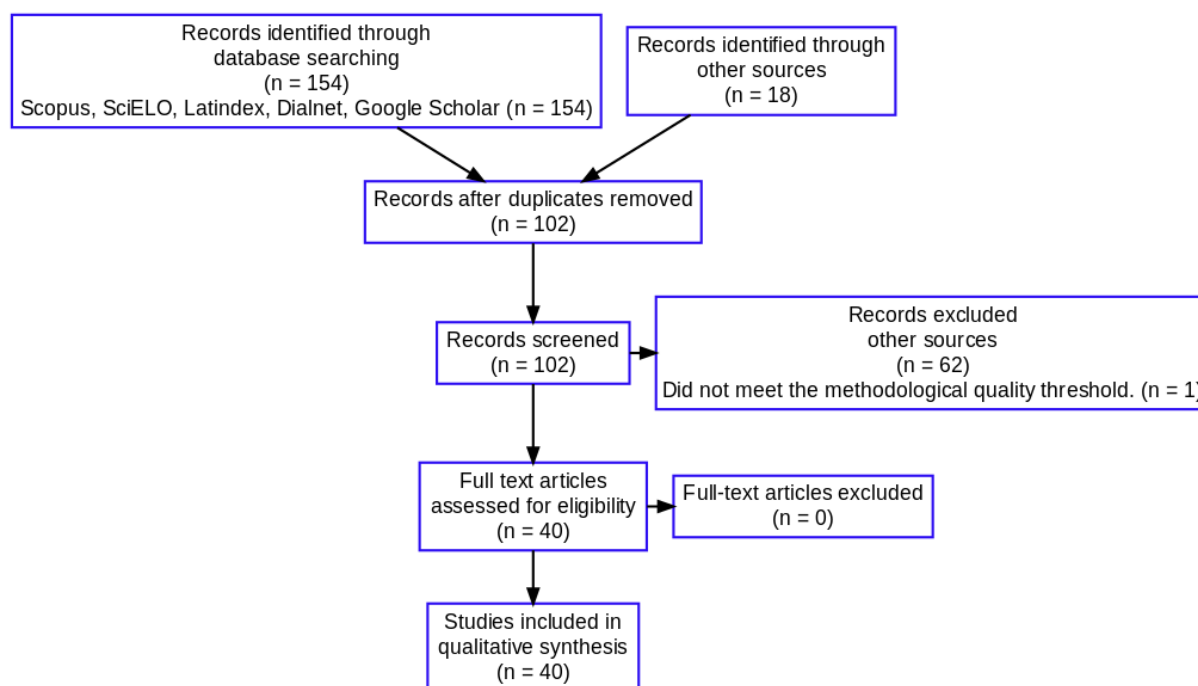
Records identified through database searching (n = 154) Scopus, SciELO, Latindex, Dialnet, Google Scholar (n = 154)

Records identified through other sources (n = 18)

Records after duplicates removed (n = 102)

Records screened (n = 102)

Records excluded other sources (n = 62) Did not meet the methodological quality threshold. (n = 1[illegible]

Full text articles assessed for eligibility (n = 40)

Full-text articles excluded (n = 0)

Studies included in qualitative synthesis (n = 40)